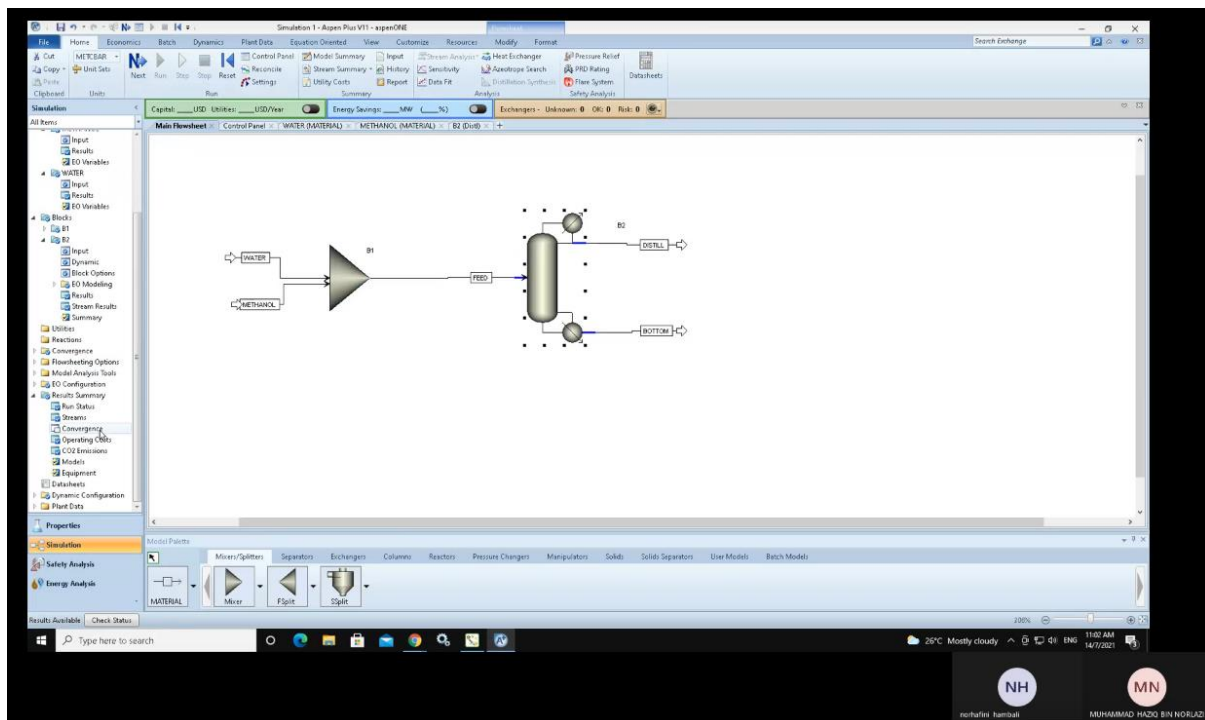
Simulation 1 - Aspen Plus V11 - aspenONE

File Home Economics Batch Dynamics Plant Data Equation Oriented View Customize Resources Modify Format

Search Exchange

Cut METCBAR Copy Unit Sets Paste Clipboard Units Next Run Step Stop Reset Run Control Panel Reconcile Settings Model Summary Stream Summary Utility Costs Summary Input History Report Stream Analysis Sensitivity Data Fit Analysis Heat Exchanger Azeotrope Search Distillation Synthesis Pressure Relief PRD Rating Flare System Safety Analysis Datasheets

Simulation

All Items

Capital: ___USD Utilities: ___USD/Year Energy Savings: ___MW (___%) Exchangers - Unknown: 0 OK: 0 Risk: 0

Main Flowsheet × Control Panel × WATER (MATERIAL) × METHANOL (MATERIAL) × B2 (Distl) × +

Input
Results
EO Variables
WATER
Input
Results
EO Variables
Blocks
B1
B2
Input
Dynamic
Block Options
EO Modeling
Results
Stream Results
Summary
Utilities
Reactions
Convergence
Flowsheeting Options
Model Analysis Tools
EO Configuration
Results Summary
Run Status
Streams
Convergence
Operating Costs
CO2 Emissions
Models
Equipment
Datasheets
Dynamic Configuration
Plant Data

WATER
METHANOL
B1
FEED
B2
DISTILL
BOTTOM

Properties
Simulation
Safety Analysis
Energy Analysis

Model Palette

Mixers/Splitters Separators Exchangers Columns Reactors Pressure Changers Manipulators Solids Solids Separators User Models Batch Models

MATERIAL Mixer FSplit SSplit

Results Available Check Status

200%

Type here to search

26°C Mostly cloudy ENG 11:02 AM 14/7/2021

NH
norhafini hambali

MN
MUHAMMAD HAZIQ BIN NORLAZI